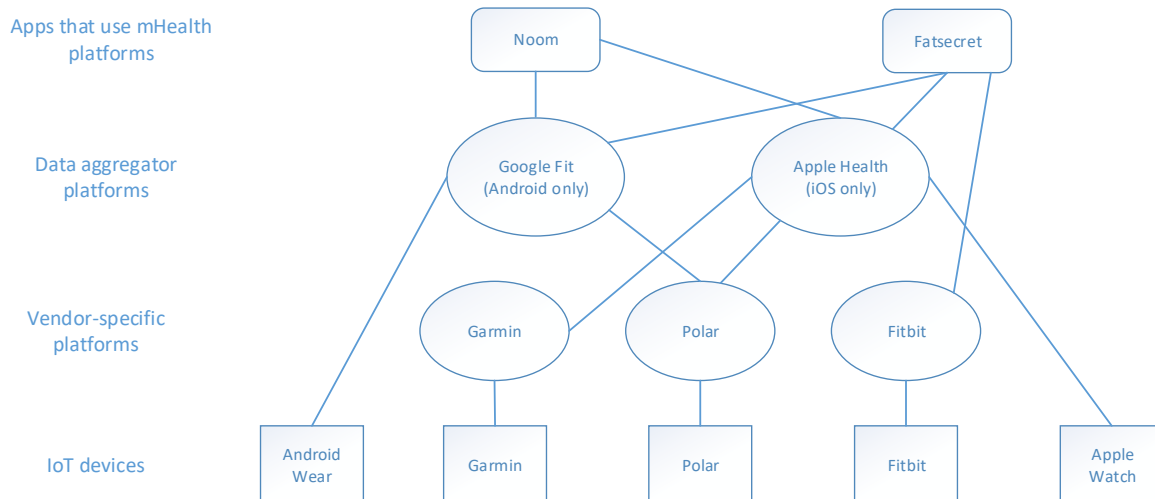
Apps that use mHealth platforms

Noom

Fatsecret

Data aggregator platforms

Google Fit (Android only)

Apple Health (iOS only)

Vendor-specific platforms

Garmin

Polar

Fitbit

IoT devices

Android Wear

Garmin

Polar

Fitbit

Apple Watch